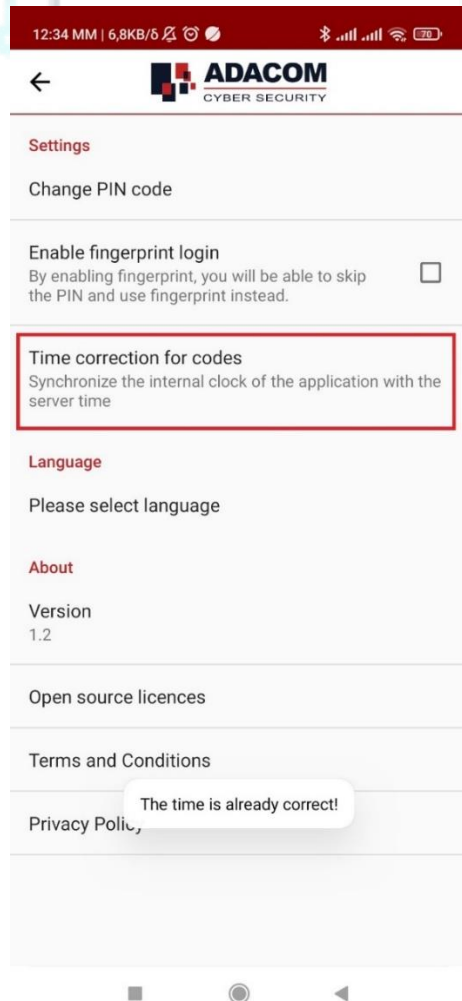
12:34 MM | 6,8KB/δ

70

ADACOM
CYBER SECURITY

Settings

Change PIN code

Enable fingerprint login
By enabling fingerprint, you will be able to skip the PIN and use fingerprint instead.

Time correction for codes
Synchronize the internal clock of the application with the server time

Language

Please select language

About

Version
1.2

Open source licences

Terms and Conditions

Privacy Polic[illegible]

The time is already correct!